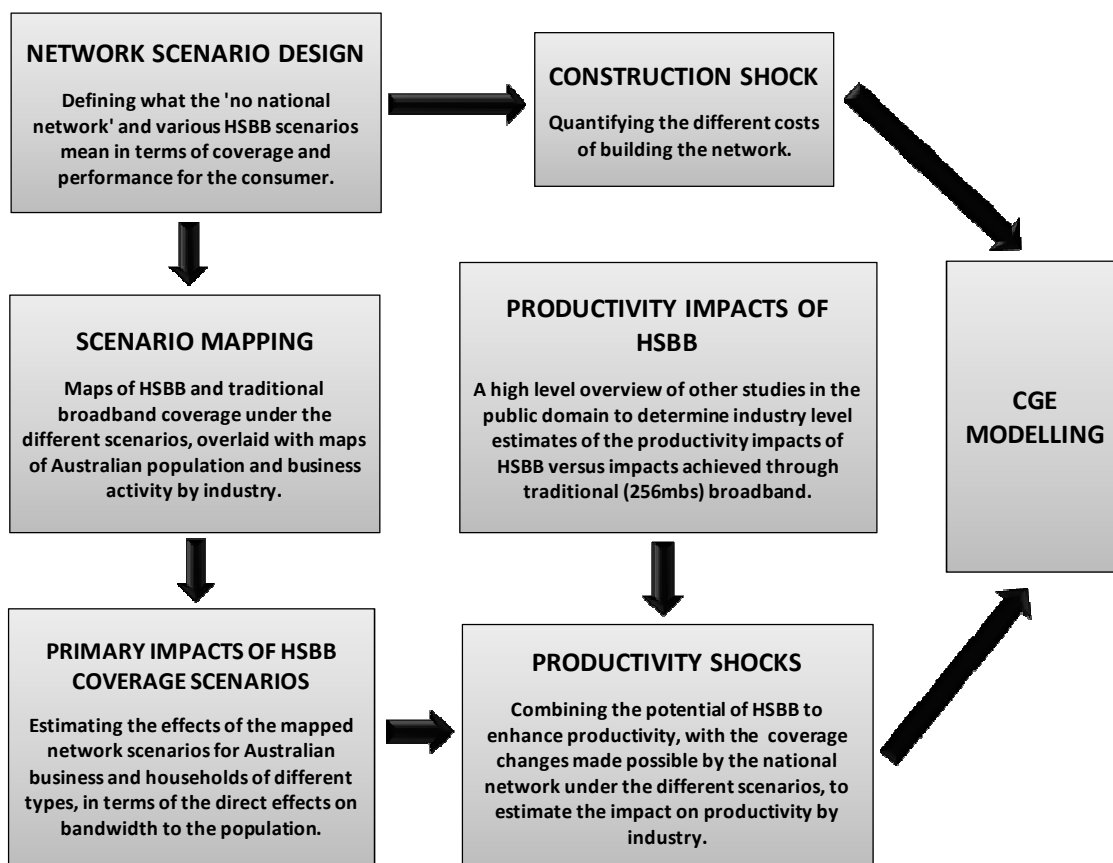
NETWORK SCENARIO DESIGN

Defining what the 'no national network' and various HSBB scenarios mean in terms of coverage and performance for the consumer.

CONSTRUCTION SHOCK

Quantifying the different costs of building the network.

SCENARIO MAPPING

Maps of HSBB and traditional broadband coverage under the different scenarios, overlaid with maps of Australian population and business activity by industry.

PRODUCTIVITY IMPACTS OF HSBB

A high level overview of other studies in the public domain to determine industry level estimates of the productivity impacts of HSBB versus impacts achieved through traditional (256mbs) broadband.

CGE MODELLING

PRIMARY IMPACTS OF HSBB COVERAGE SCENARIOS

Estimating the effects of the mapped network scenarios for Australian business and households of different types, in terms of the direct effects on bandwidth to the population.

PRODUCTIVITY SHOCKS

Combining the potential of HSBB to enhance productivity, with the coverage changes made possible by the national network under the different scenarios, to estimate the impact on productivity by industry.